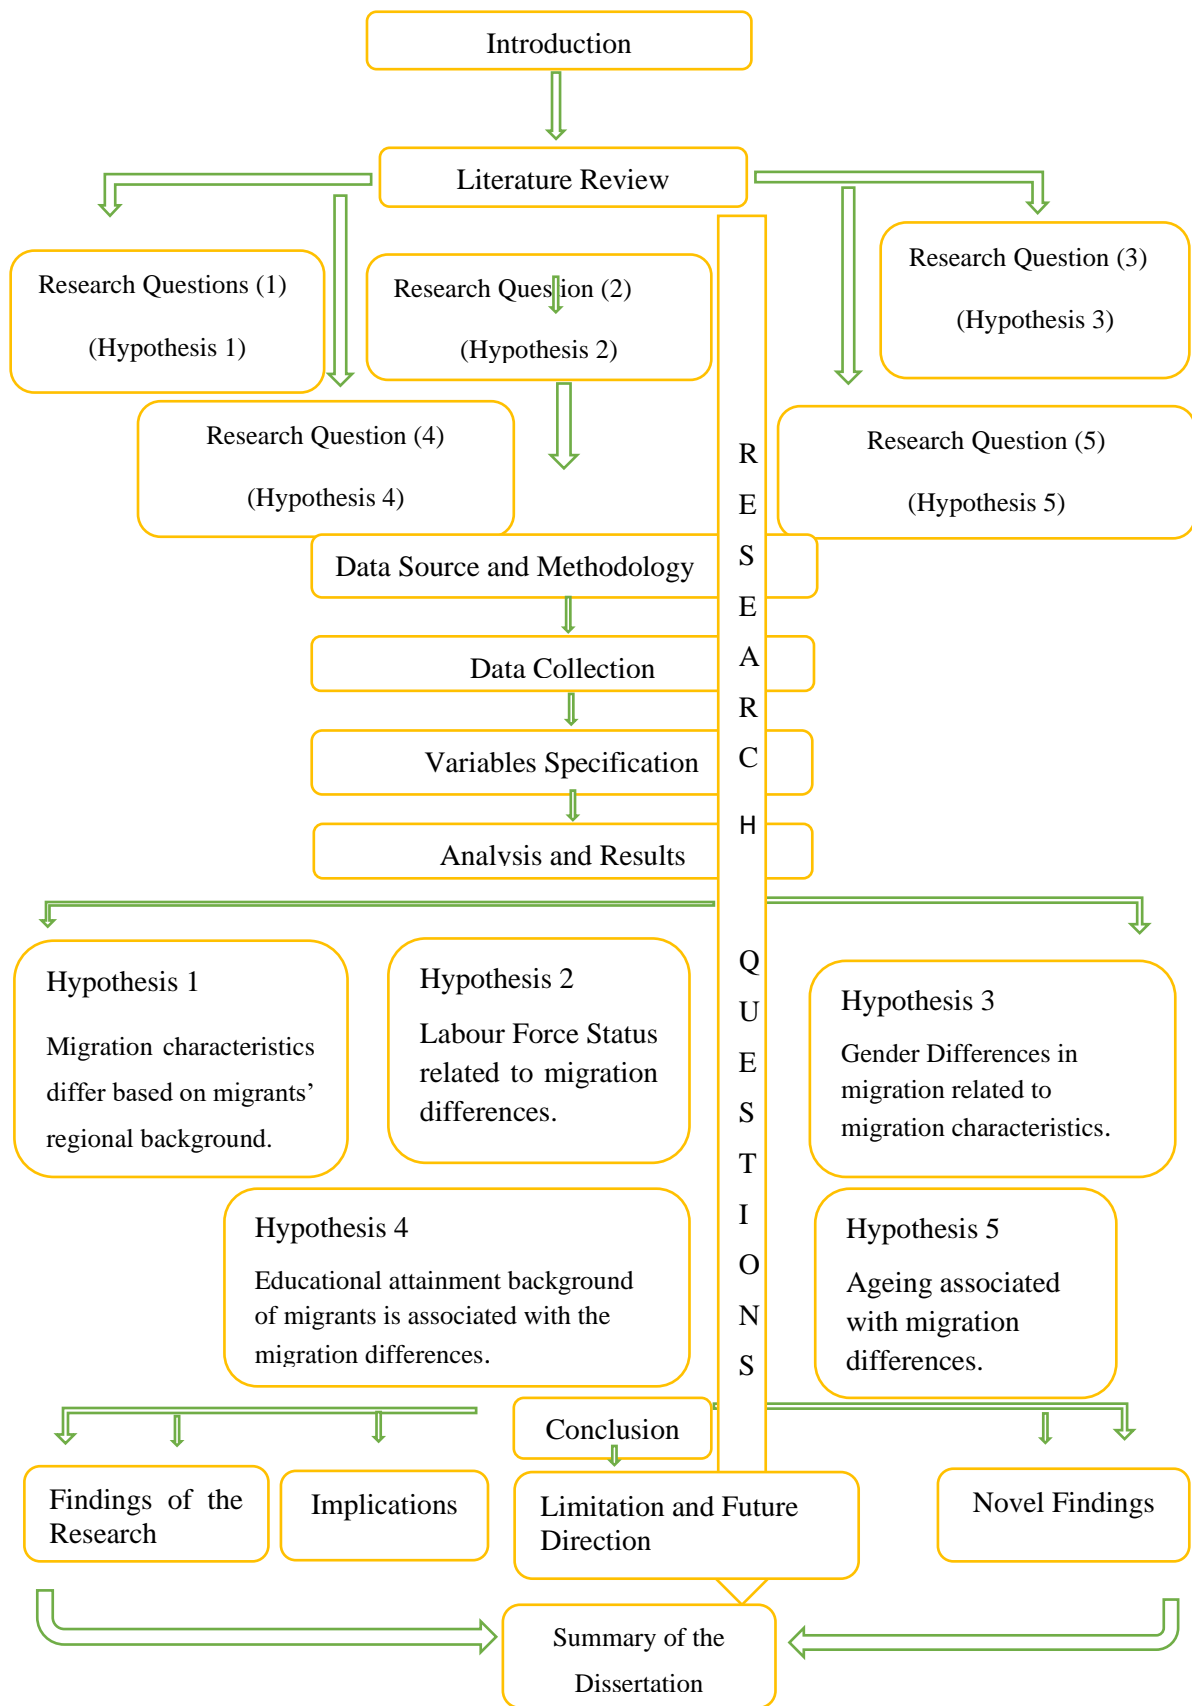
Introduction

Literature Review

Research Questions (1)

(Hypothesis 1)

Research Question (2)

(Hypothesis 2)

Research Question (3)

(Hypothesis 3)

Research Question (4)

(Hypothesis 4)

Research Question (5)

(Hypothesis 5)

RESEARCH QUESTIONS

Data Source and Methodology

Data Collection

Variables Specification

Analysis and Results

Hypothesis 1

Migration characteristics differ based on migrants' regional background.

Hypothesis 2

Labour Force Status related to migration differences.

Hypothesis 3

Gender Differences in migration related to migration characteristics.

Hypothesis 4

Educational attainment background of migrants is associated with the migration differences.

Hypothesis 5

Ageing associated with migration differences.

Conclusion

Findings of the Research

Implications

Limitation and Future Direction

Novel Findings

Summary of the Dissertation